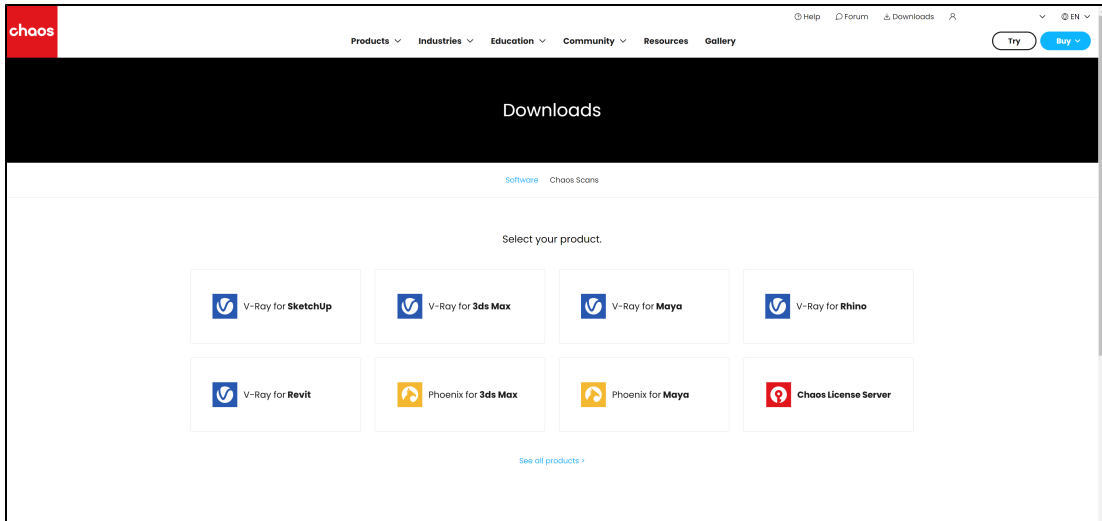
chaos

Help Forum Downloads EN

Products Industries Education Community Resources Gallery

Try Buy

Downloads

Software Chaos Scans

Select your product.

V-Ray for **SketchUp**

V-Ray for **3ds Max**

V-Ray for **Maya**

V-Ray for **Rhino**

V-Ray for **Revit**

Phoenix for **3ds Max**

Phoenix for **Maya**

**Chaos License Server**

See all products ›